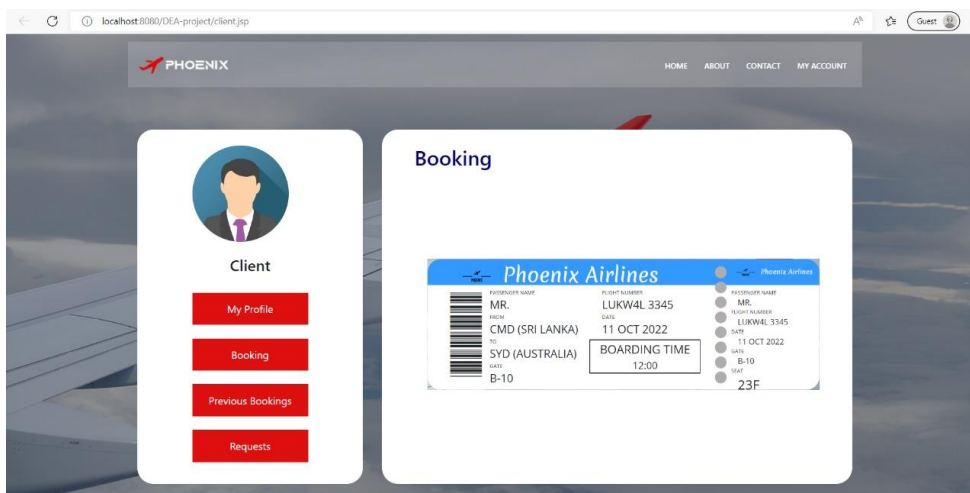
localhost:8080/DEA-project/client.jsp

Guest

PHOENIX

HOME ABOUT CONTACT MY ACCOUNT

Client

My Profile

Booking

Previous Bookings

Requests

Booking

Phoenix Airlines

PASSENGER NAME
MR.
FROM
CMD (SRI LANKA)
TO
SYD (AUSTRALIA)
GATE
B-10

FLIGHT NUMBER
LUKW4L 3345
DATE
11 OCT 2022
BOARDING TIME
12:00

Phoenix Airlines
PASSENGER NAME
MR.
FLIGHT NUMBER
LUKW4L 3345
DATE
11 OCT 2022
GATE
B-10
SEAT
23F